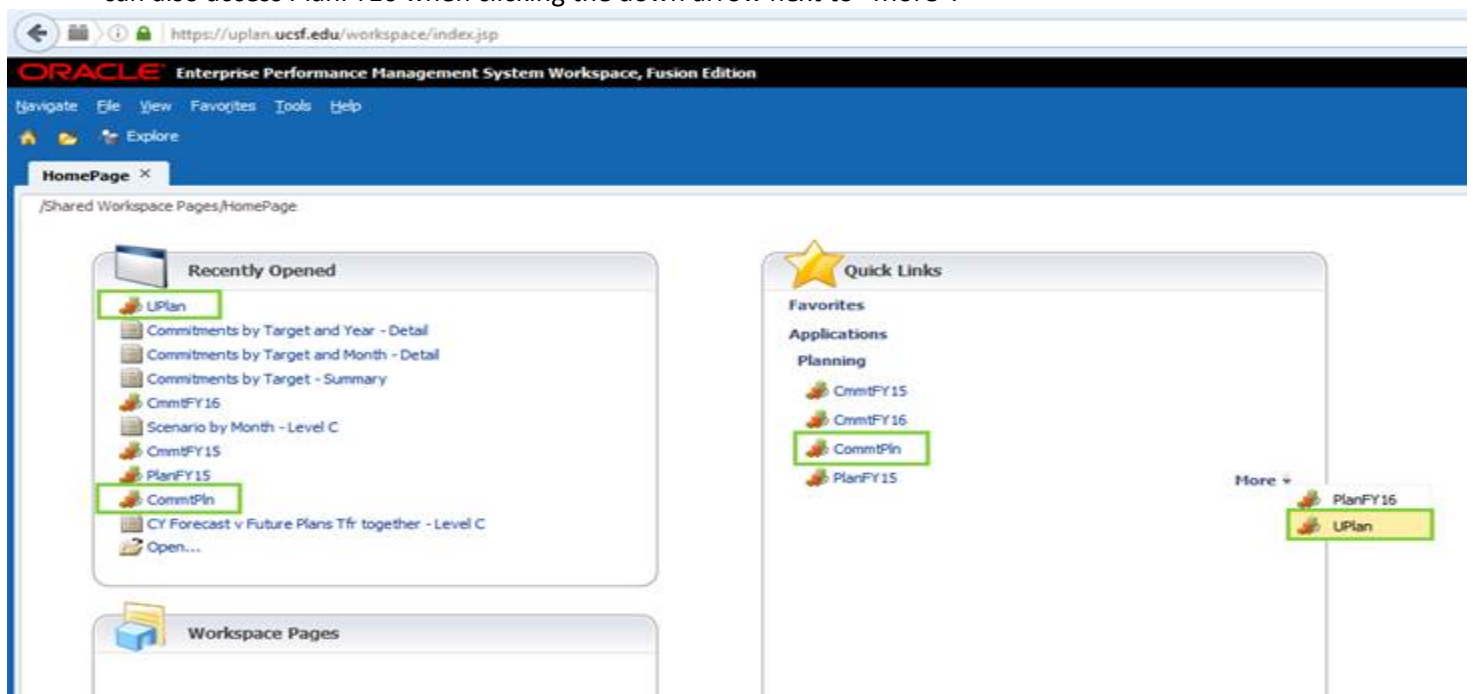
can also access PlanFY16 when clicking the down arrow next to "More".

https://uplan.ucsf.edu/workspace/index.jsp

ORACLE Enterprise Performance Management System Workspace, Fusion Edition

Navigate File View Favorites Tools Help

Explore

HomePage ×

/Shared Workspace Pages/HomePage

Recently Opened

UPlan
Commitments by Target and Year - Detail
Commitments by Target and Month - Detail
Commitments by Target - Summary
CmmtFY16
Scenario by Month - Level C
CmmtFY15
PlanFY15
CommtPln
CY Forecast v Future Plans Tfr together - Level C
Open...

Workspace Pages

Quick Links

Favorites

Applications

Planning

CmmtFY15
CmmtFY16
CommtPln
PlanFY15

More

PlanFY16
UPlan